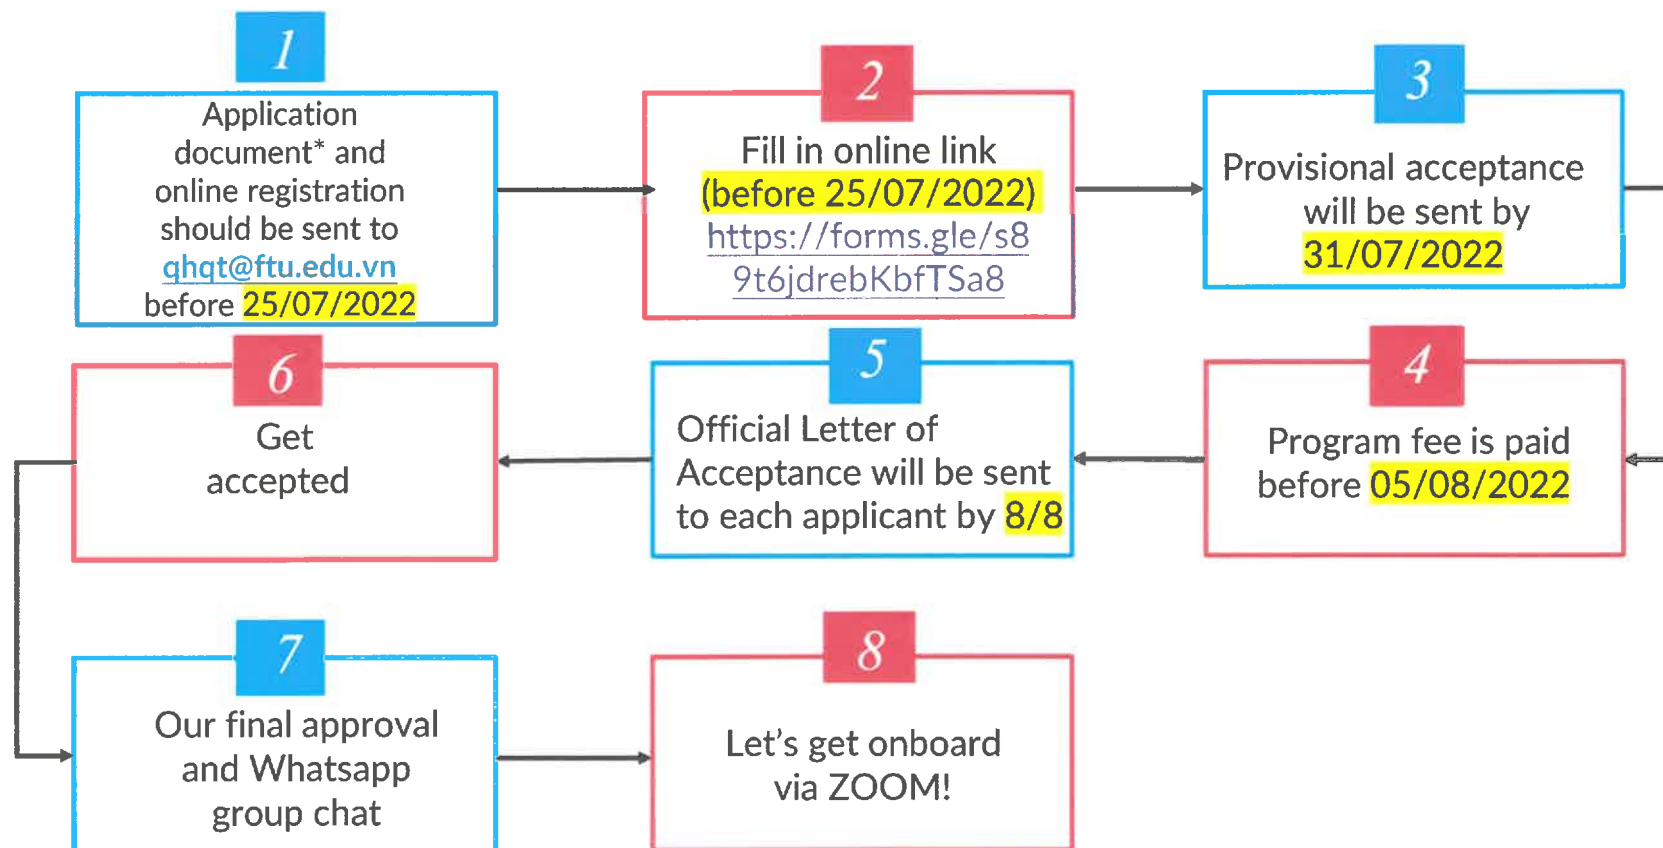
1

Application document* and online registration should be sent to qhqt@ftu.edu.vn before 25/07/2022

2

Fill in online link (before 25/07/2022) https://forms.gle/s89t6jdrebKbfTSa8

3

Provisional acceptance will be sent by 31/07/2022

4

Program fee is paid before 05/08/2022

5

Official Letter of Acceptance will be sent to each applicant by 8/8

6

Get accepted

7

Our final approval and Whatsapp group chat

8

Let's get onboard via ZOOM!